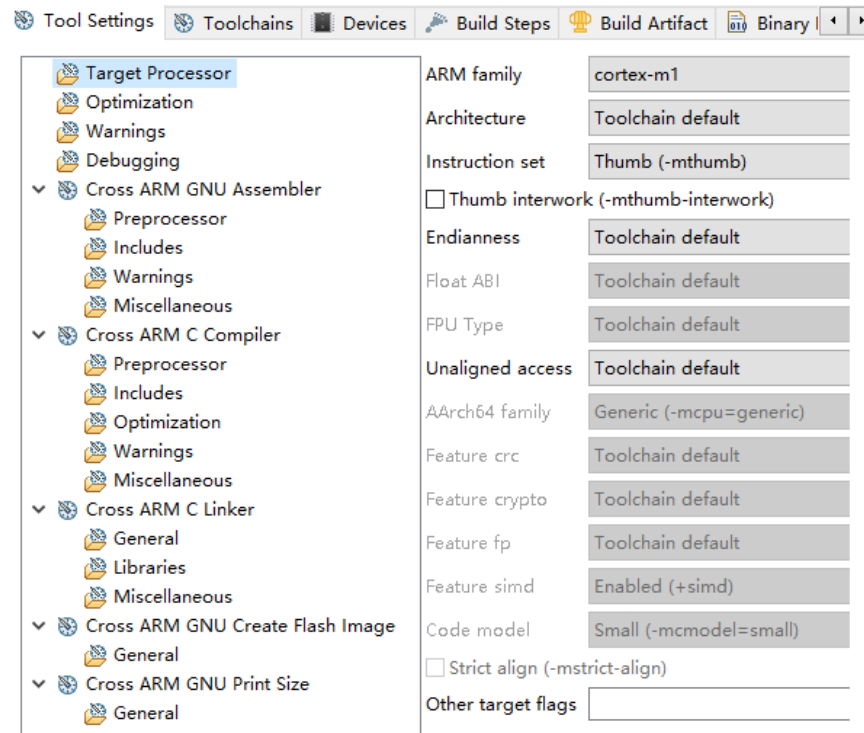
Tool Settings | Toolchains | Devices | Build Steps | Build Artifact | Binary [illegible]

Target Processor
Optimization
Warnings
Debugging
Cross ARM GNU Assembler
Preprocessor
Includes
Warnings
Miscellaneous
Cross ARM C Compiler
Preprocessor
Includes
Optimization
Warnings
Miscellaneous
Cross ARM C Linker
General
Libraries
Miscellaneous
Cross ARM GNU Create Flash Image
General
Cross ARM GNU Print Size
General

| | |
|---|---|
| ARM family | cortex-m1 |
| Architecture | Toolchain default |
| Instruction set | Thumb (-mthumb) |

Thumb interwork (-mthumb-interwork)

| | |
|---|---|
| Endianness | Toolchain default |
| Float ABI | Toolchain default |
| FPU Type | Toolchain default |
| Unaligned access | Toolchain default |
| AArch64 family | Generic (-mcpu=generic) |
| Feature crc | Toolchain default |
| Feature crypto | Toolchain default |
| Feature fp | Toolchain default |
| Feature simd | Enabled (+simd) |
| Code model | Small (-mcmodel=small) |

Strict align (-mstrict-align)

Other target flags